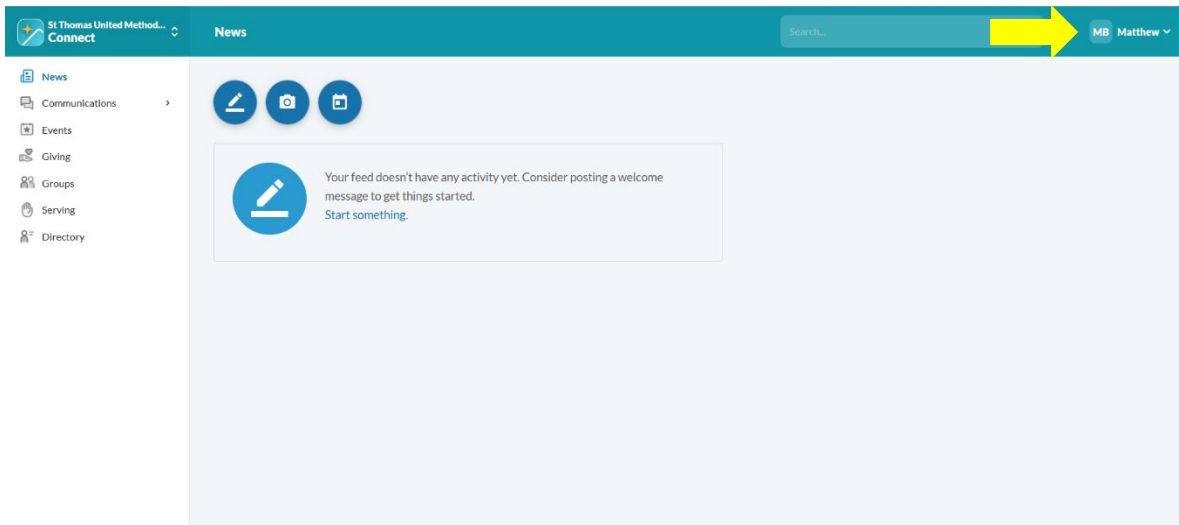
St Thomas United Method...
Connect

News

Search...

MB Matthew

News
Communications
Events
Giving
Groups
Serving
Directory

Your feed doesn't have any activity yet. Consider posting a welcome message to get things started.
Start something.